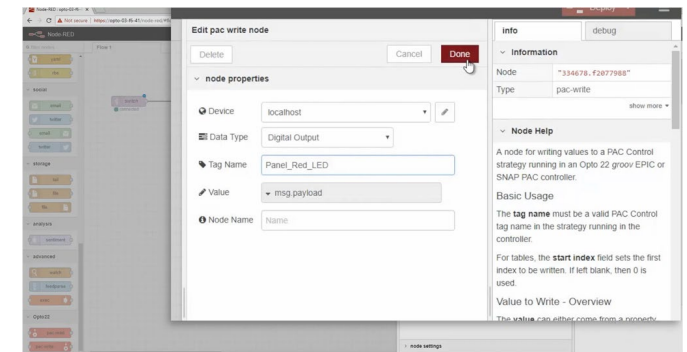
Node-RED : opto-03-f6-41

Not secure | https://opto-03-f6-41/node-red/#flo

Node-RED

Flow 1

social

storage

analysis

advanced

Opto22

Edit pac write node

Delete

Cancel

Done

node properties

Device

localhost

Data Type

Digital Output

Tag Name

Panel_Red_LED

Value

msg.payload

Node Name

Name

node settings

Deploy

info

debug

Information

Node

"334678.f2077988"

Type

pac-write

show more

Node Help

A node for writing values to a PAC Control strategy running in an Opto 22 *groov* EPIC or SNAP PAC controller.

Basic Usage

The **tag name** must be a valid PAC Control tag name in the strategy running in the controller.

For tables, the **start index** field sets the first index to be written. If left blank, then 0 is used.

Value to Write - Overview

The **value** can either come from a property